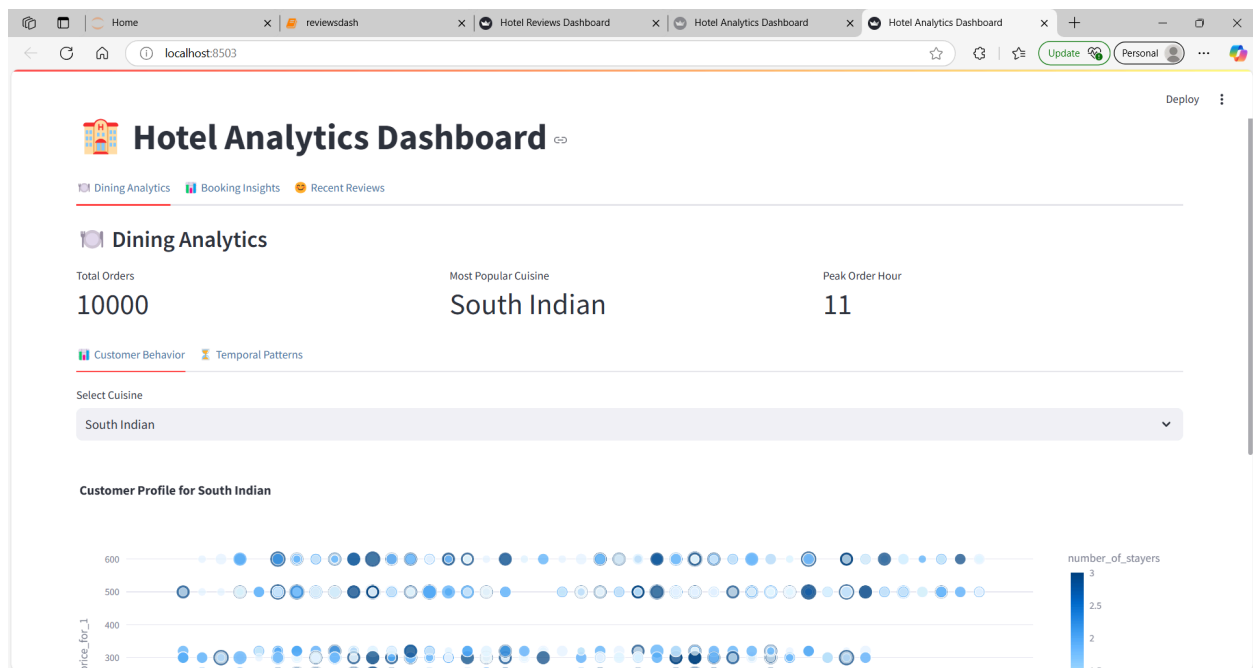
Home
reviewsdash
Hotel Reviews Dashboard
Hotel Analytics Dashboard
Hotel Analytics Dashboard
localhost:8503
Update
Personal
Deploy

🏨 Hotel Analytics Dashboard

🍽 Dining Analytics 📊 Booking Insights 😊 Recent Reviews

🍽 Dining Analytics

Total Orders
10000

Most Popular Cuisine
South Indian

Peak Order Hour
11

📊 Customer Behavior ⏳ Temporal Patterns

Select Cuisine
South Indian

Customer Profile for South Indian

600
500
400
300
rice_for_1

number_of_stayers
3
2.5
2